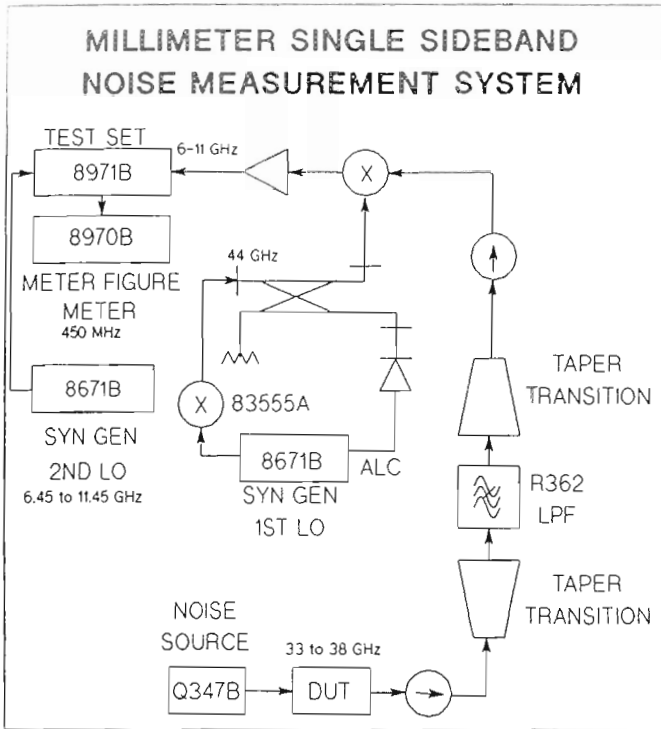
MILLIMETER SINGLE SIDEBAND
NOISE MEASUREMENT SYSTEM

TEST SET
8971B
6-11 GHz
8970B
METER FIGURE METER
450 MHz
8671B
SYN GEN
2ND LO
6.45 to 11.45 GHz
44 GHz
X
X
83555A
8671B
ALC
SYN GEN
1ST LO
TAPER TRANSITION
R362 LPF
TAPER TRANSITION
NOISE SOURCE
Q347B
33 to 38 GHz
DUT